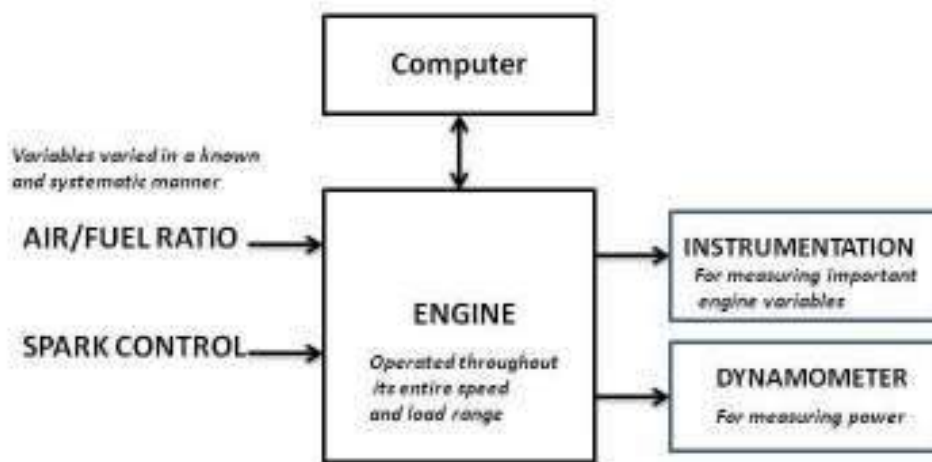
Computer

Variables varied in a known and systematic manner

AIR/FUEL RATIO

SPARK CONTROL

ENGINE

Operated throughout its entire speed and load range

INSTRUMENTATION

For measuring important engine variables

DYNAMOMETER

For measuring power